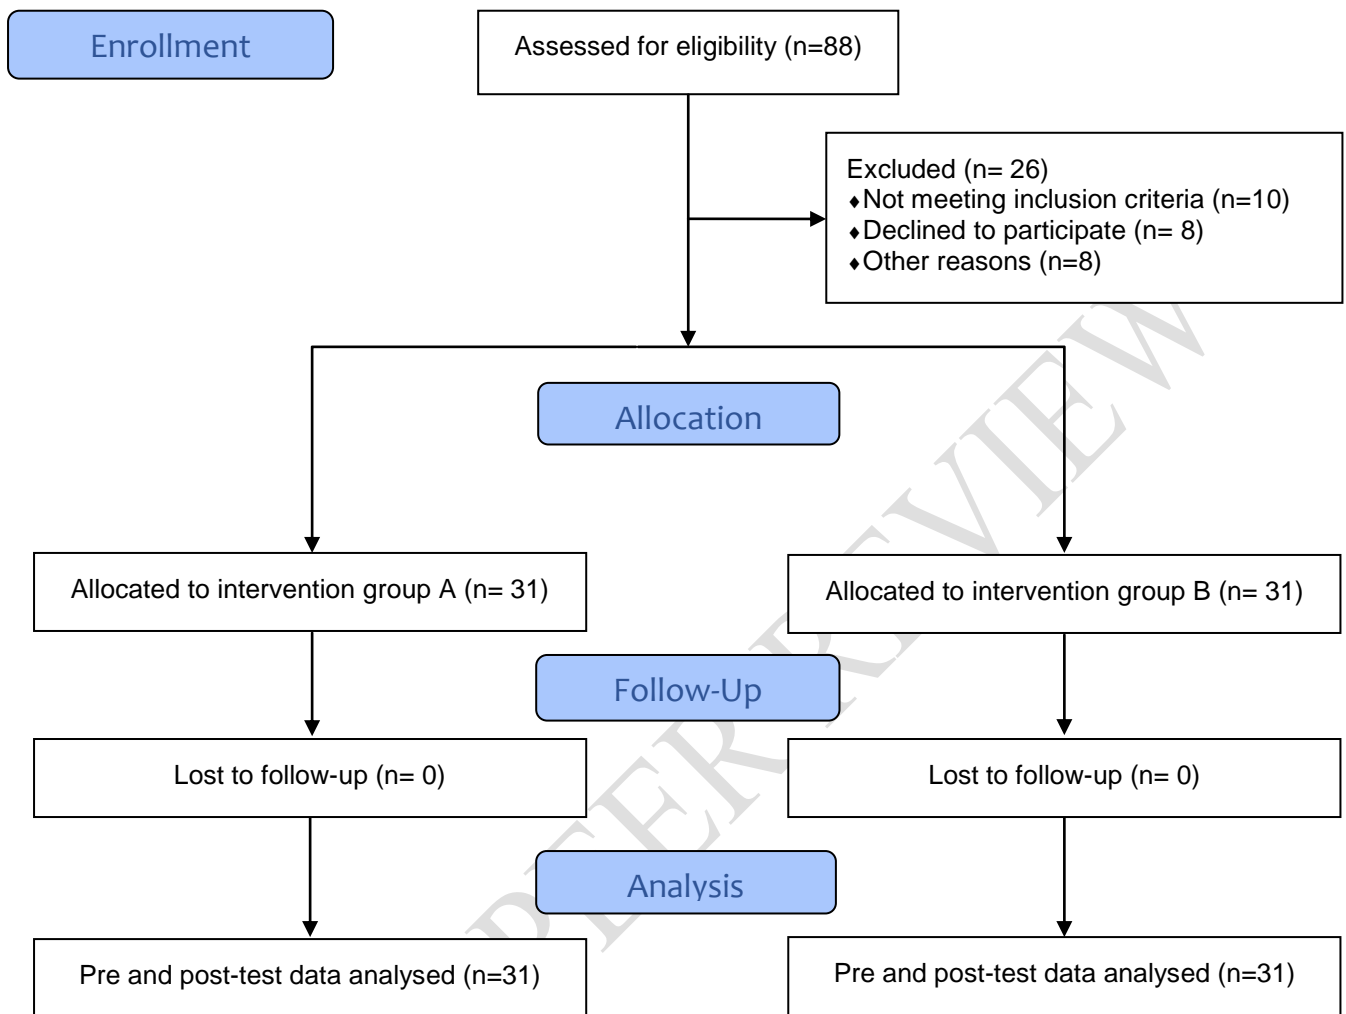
Enrollment

Assessed for eligibility (n=88)

Excluded (n= 26)
♦Not meeting inclusion criteria (n=10)
♦Declined to participate (n= 8)
♦Other reasons (n=8)

Allocation

Allocated to intervention group A (n= 31)

Allocated to intervention group B (n= 31)

Follow-Up

Lost to follow-up (n= 0)

Lost to follow-up (n= 0)

Analysis

Pre and post-test data analysed (n=31)

Pre and post-test data analysed (n=31)

PEER REVIEW